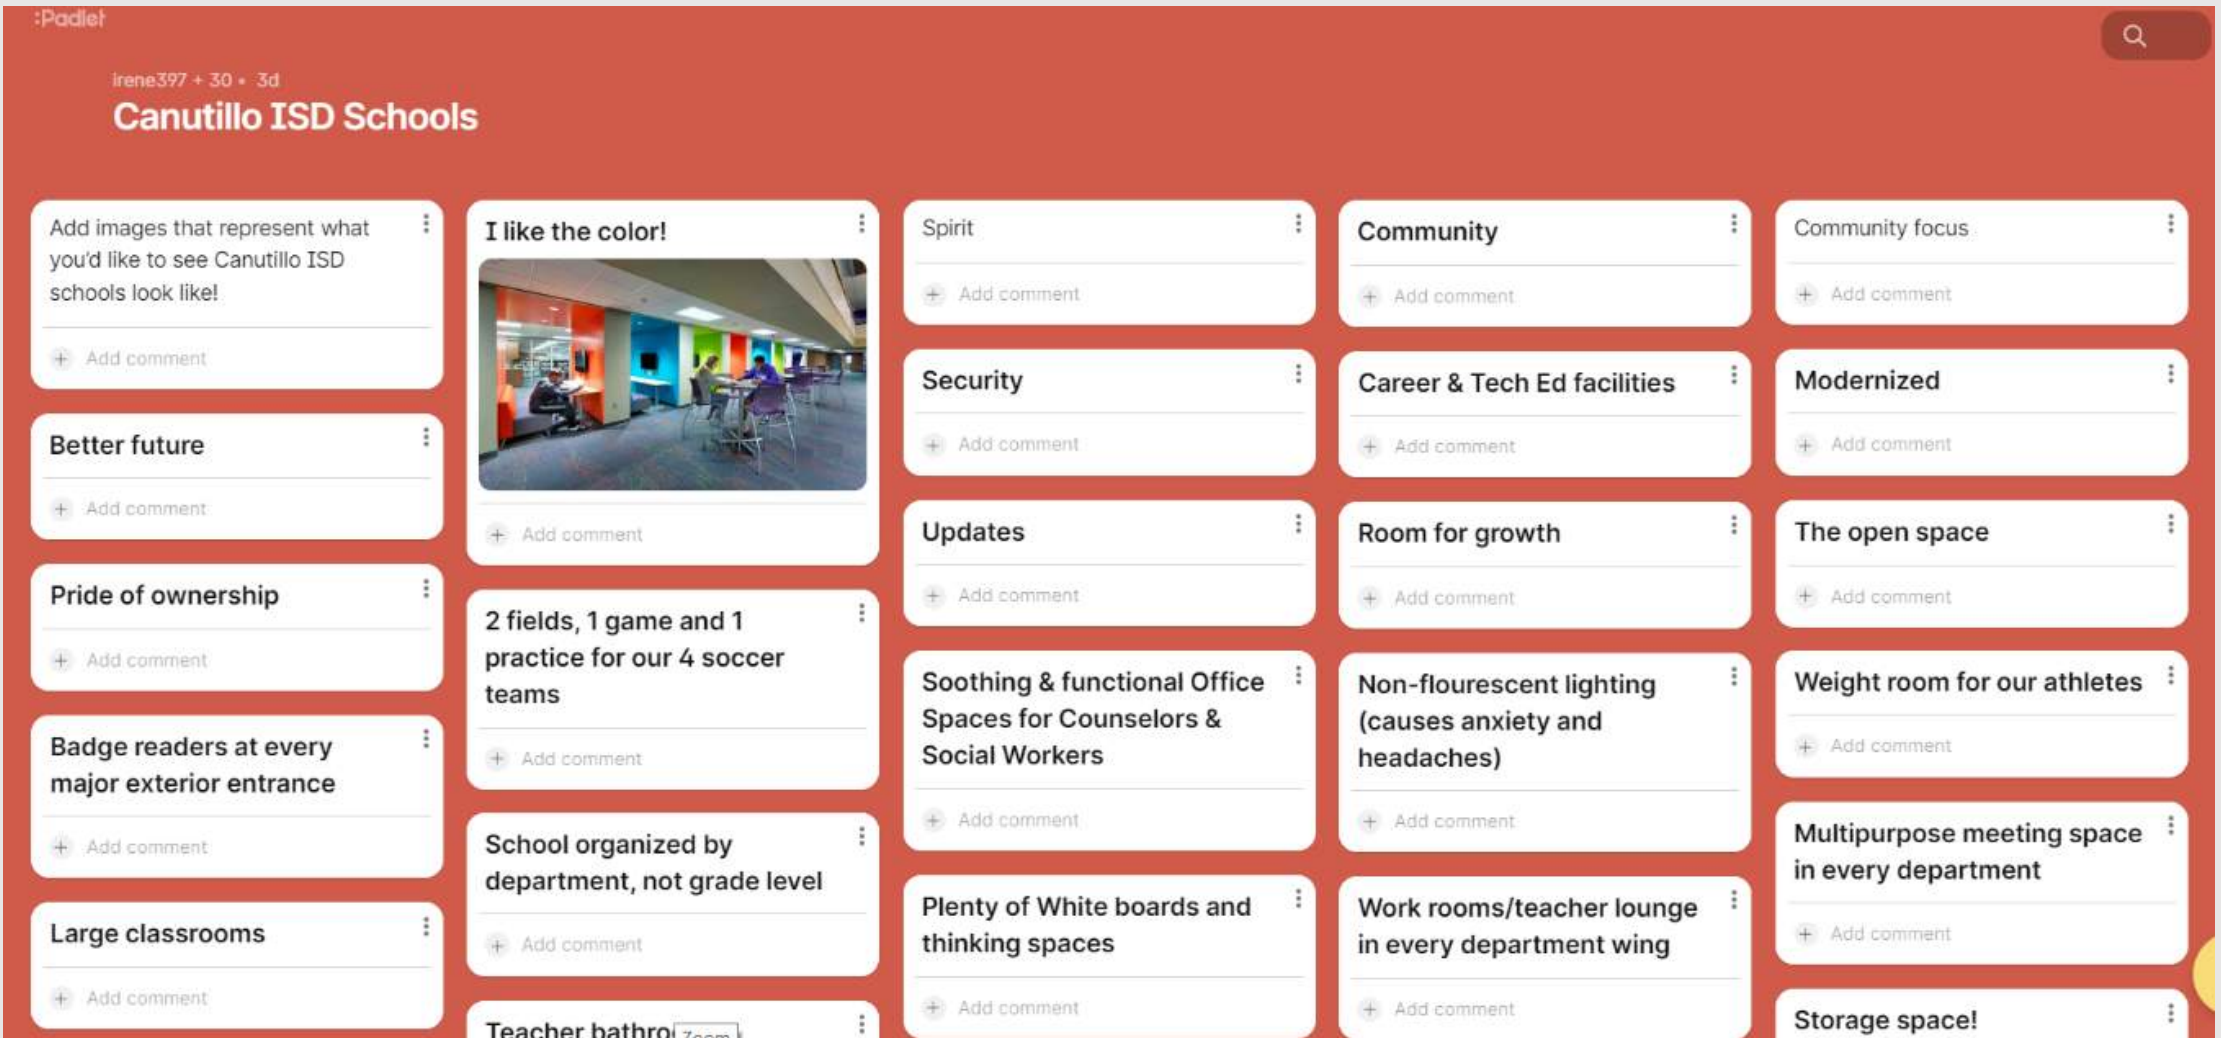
:Padlet

Irene397 + 30 • 3d

Canutillo ISD Schools

Add images that represent what you'd like to see Canutillo ISD schools look like!

Add comment

Better future

Add comment

Pride of ownership

Add comment

Badge readers at every major exterior entrance

Add comment

Large classrooms

Add comment

I like the color!

Add comment

2 fields, 1 game and 1 practice for our 4 soccer teams

Add comment

School organized by department, not grade level

Add comment

Teacher bathro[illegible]

Spirit

Add comment

Security

Add comment

Updates

Add comment

Soothing & functional Office Spaces for Counselors & Social Workers

Add comment

Plenty of White boards and thinking spaces

Add comment

Community

Add comment

Career & Tech Ed facilities

Add comment

Room for growth

Add comment

Non-flourescent lighting (causes anxiety and headaches)

Add comment

Work rooms/teacher lounge in every department wing

Add comment

Community focus

Add comment

Modernized

Add comment

The open space

Add comment

Weight room for our athletes

Add comment

Multipurpose meeting space in every department

Add comment

Storage space!